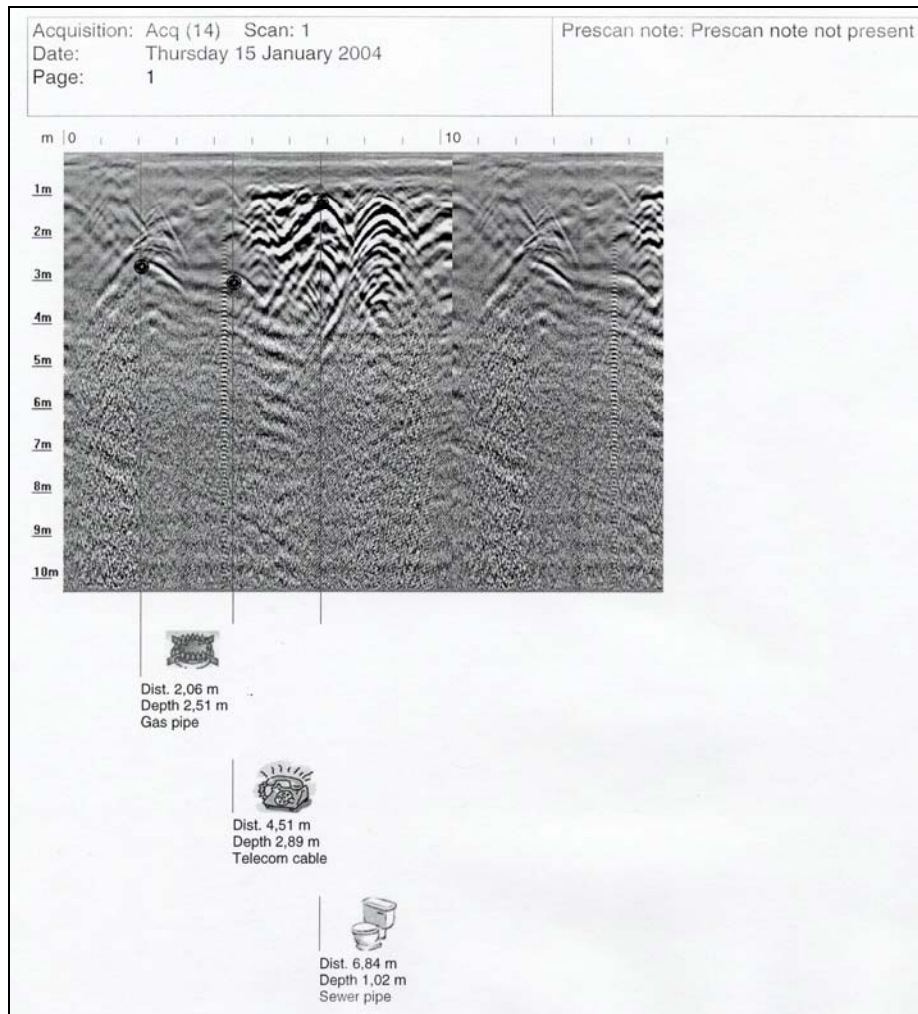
Acquisition: Acq (14) Scan: 1
Date: Thursday 15 January 2004
Page: 1

Prescan note: Prescan note not present

m 0 10

1m
2m
3m
4m
5m
6m
7m
8m
9m
10m

Dist. 2,06 m
Depth 2,51 m
Gas pipe

Dist. 4,51 m
Depth 2,89 m
Telecom cable

Dist. 6,84 m
Depth 1,02 m
Sewer pipe